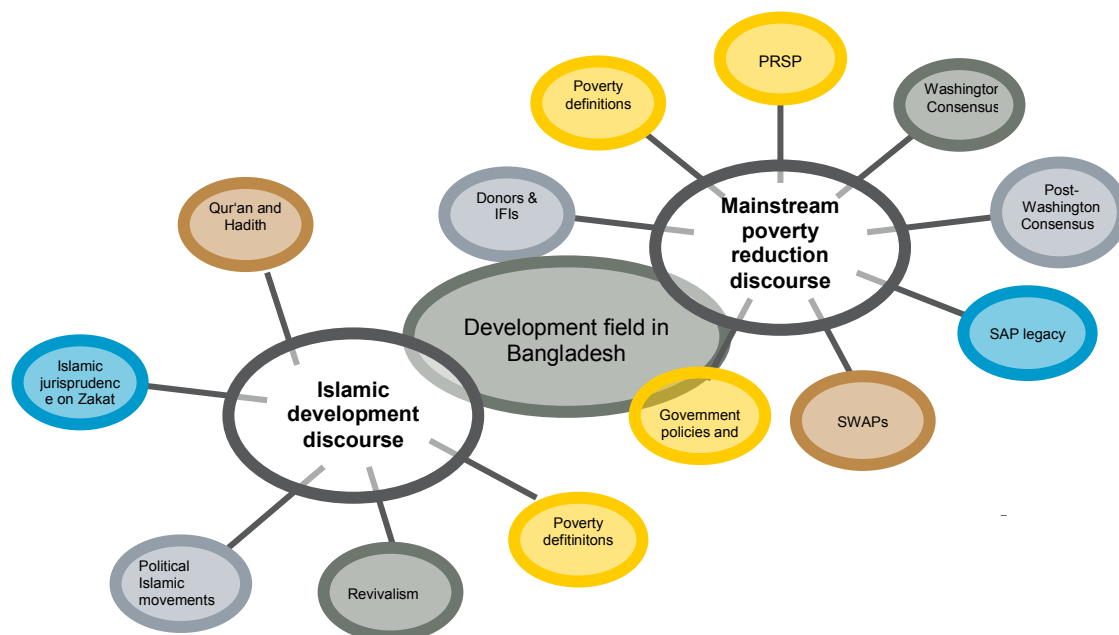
PRSP

Poverty definitions

Washingtor Consensus

Donors & IFIs

Mainstream poverty reduction discourse

Post-Washington Consensus

Qur'an and Hadith

Development field in Bangladesh

SAP legacy

Islamic jurisprudence on Zakat

Islamic development discourse

Government policies and

SWAPs

Poverty defitinitons

Political Islamic movements

Revivalism